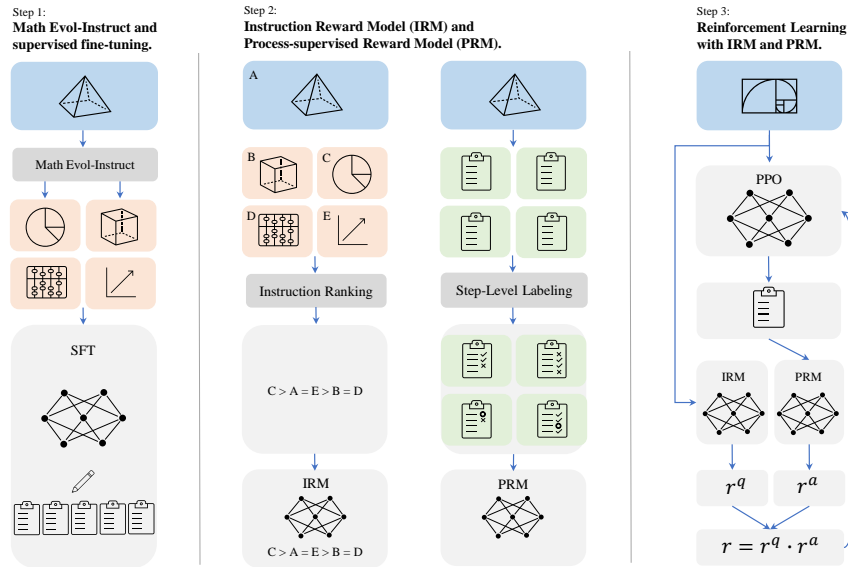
Step 1:
Math Evol-Instruct and supervised fine-tuning.

Math Evol-Instruct

SFT

Step 2:
Instruction Reward Model (IRM) and Process-supervised Reward Model (PRM).

A

B

C

D

E

Instruction Ranking

C > A = E > B = D

IRM

C > A = E > B = D

Step-Level Labeling

PRM

Step 3:
Reinforcement Learning with IRM and PRM.

PPO

IRM

PRM

$r^q$

$r^a$

$r = r^q \cdot r^a$